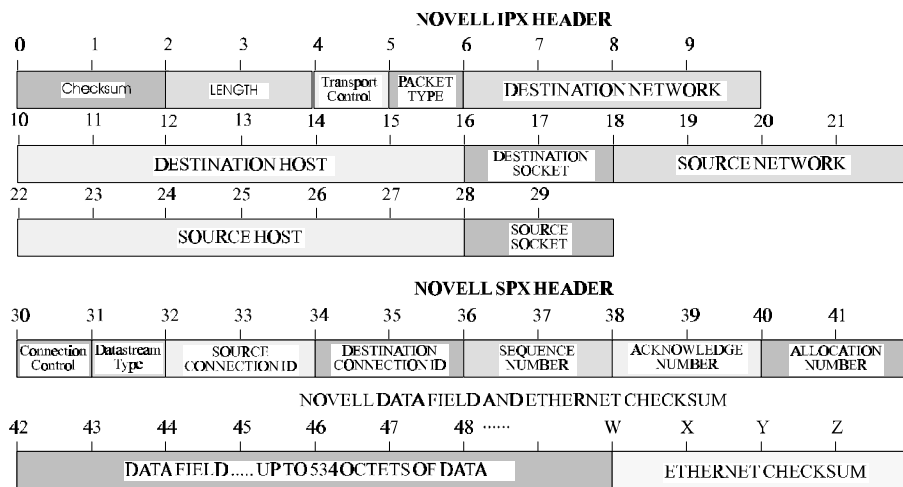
NOVELL IPX HEADER

0 1 2 3 4 5 6 7 8 9

Checksum | LENGTH | Transport Control | PACKET TYPE | DESTINATION NETWORK

10 11 12 13 14 15 16 17 18 19 20 21

DESTINATION HOST | DESTINATION SOCKET | SOURCE NETWORK

22 23 24 25 26 27 28 29

SOURCE HOST | SOURCE SOCKET

NOVELL SPX HEADER

30 31 32 33 34 35 36 37 38 39 40 41

Connection Control | Datastream Type | SOURCE CONNECTION ID | DESTINATION CONNECTION ID | SEQUENCE NUMBER | ACKNOWLEDGE NUMBER | ALLOCATION NUMBER

NOVELL DATA FIELD AND ETHERNET CHECKSUM

42 43 44 45 46 47 48 ...... W X Y Z

DATA FIELD..... UP TO 534 OCTETS OF DATA | ETHERNET CHECKSUM